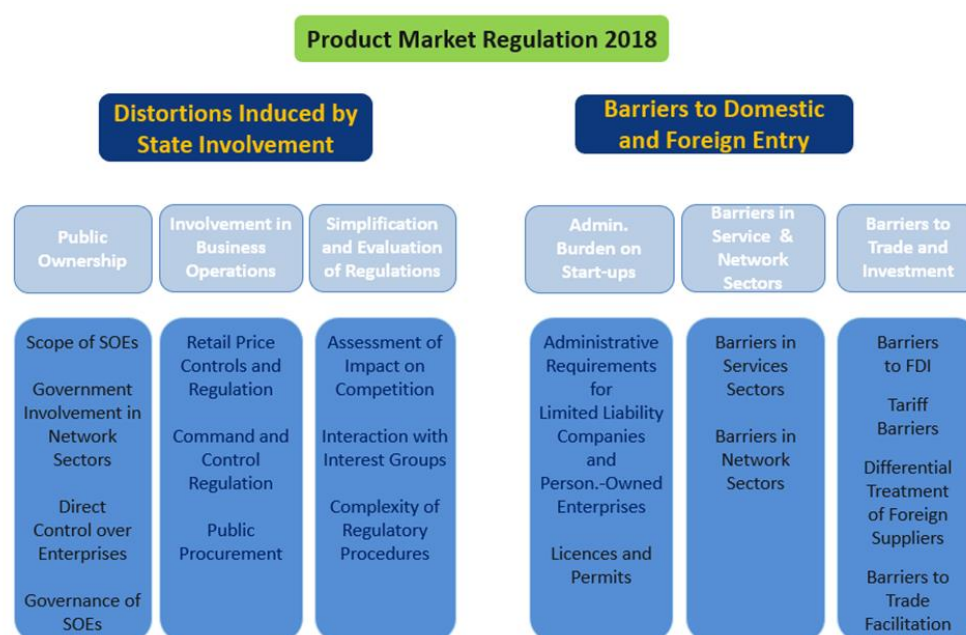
Product Market Regulation 2018

Distortions Induced by State Involvement

Barriers to Domestic and Foreign Entry

Public Ownership

Involvement in Business Operations

Simplification and Evaluation of Regulations

Admin. Burden on Start-ups

Barriers in Service & Network Sectors

Barriers to Trade and Investment

Scope of SOEs

Government Involvement in Network Sectors

Direct Control over Enterprises

Governance of SOEs

Retail Price Controls and Regulation

Command and Control Regulation

Public Procurement

Assessment of Impact on Competition

Interaction with Interest Groups

Complexity of Regulatory Procedures

Administrative Requirements for Limited Liability Companies and Person.-Owned Enterprises

Licences and Permits

Barriers in Services Sectors

Barriers in Network Sectors

Barriers to FDI

Tariff Barriers

Differential Treatment of Foreign Suppliers

Barriers to Trade Facilitation